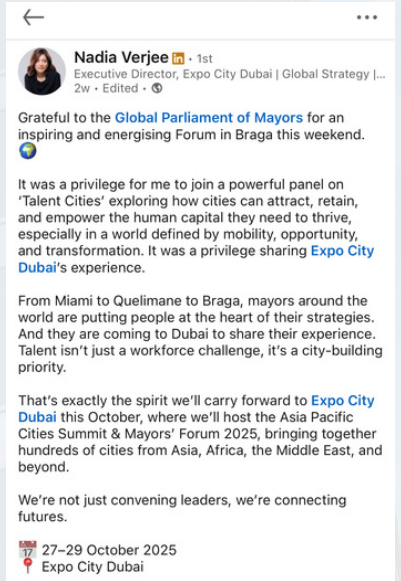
Nadia Verjee in • 1st
Executive Director, Expo City Dubai | Global Strategy |...
2w • Edited •

Grateful to the Global Parliament of Mayors for an inspiring and energising Forum in Braga this weekend. 🌍

It was a privilege for me to join a powerful panel on 'Talent Cities' exploring how cities can attract, retain, and empower the human capital they need to thrive, especially in a world defined by mobility, opportunity, and transformation. It was a privilege sharing Expo City Dubai's experience.

From Miami to Quelimane to Braga, mayors around the world are putting people at the heart of their strategies. And they are coming to Dubai to share their experience. Talent isn't just a workforce challenge, it's a city-building priority.

That's exactly the spirit we'll carry forward to Expo City Dubai this October, where we'll host the Asia Pacific Cities Summit & Mayors' Forum 2025, bringing together hundreds of cities from Asia, Africa, the Middle East, and beyond.

We're not just convening leaders, we're connecting futures.

📅 27–29 October 2025
📍 Expo City Dubai